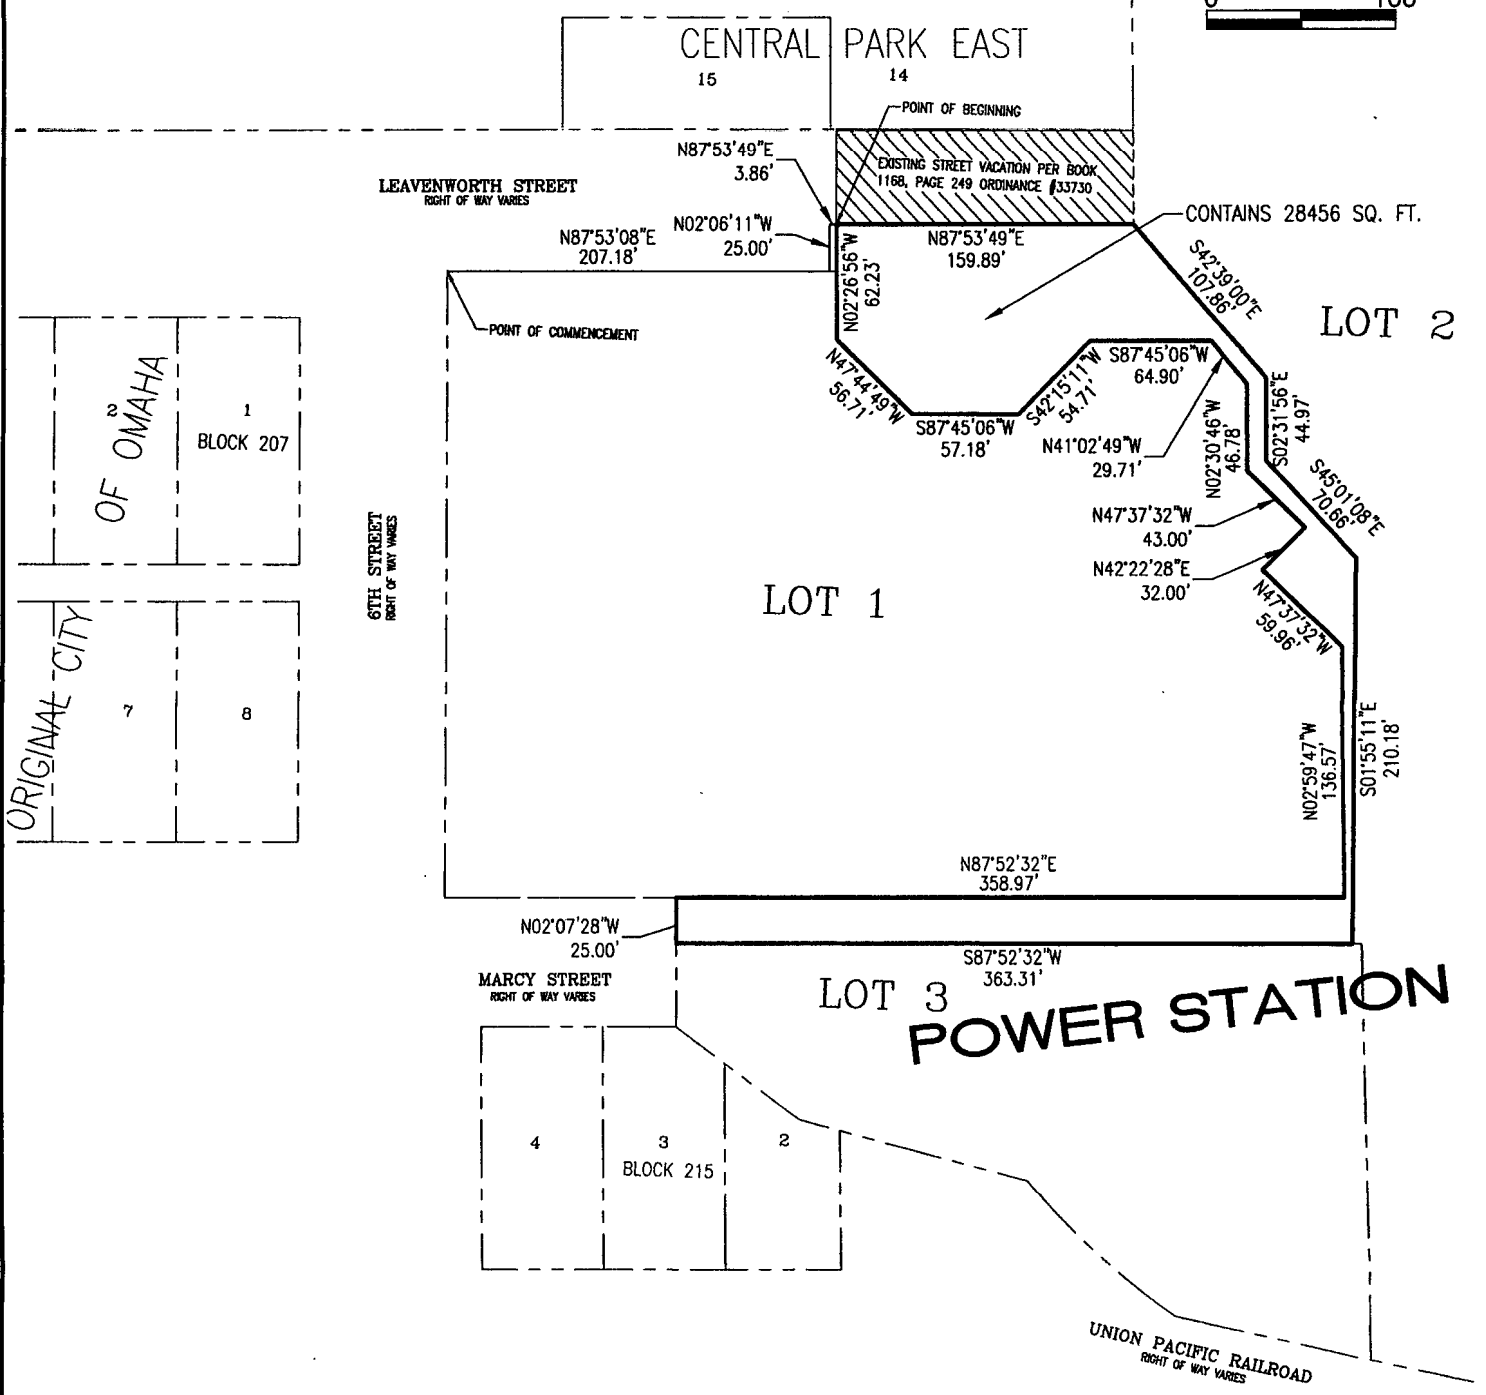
0 100

CENTRAL PARK EAST

15

14

POINT OF BEGINNING

N87°53'49"E 3.86'

EXISTING STREET VACATION PER BOOK 1168, PAGE 249 ORDINANCE #33730

LEAVENWORTH STREET
RIGHT OF WAY VARIES

N02°06'11"W 25.00'

N87°53'08"E 207.18'

N87°53'49"E 159.89'

CONTAINS 28456 SQ. FT.

S42°39'00"E 107.86'

LOT 2

N02°26'56"W 62.23'

POINT OF COMMENCEMENT

2

1

BLOCK 207

OF OMAHA

N47°44'49"W 56.71'

S87°45'06"W 57.18'

S42°15'11"W 54.71'

S87°45'06"W 64.90'

N41°02'49"W 29.71'

N02°30'46"W 46.78'

S02°31'56"E 44.97'

S45°01'08"E 70.66'

N47°37'32"W 43.00'

N42°22'28"E 32.00'

6TH STREET
RIGHT OF WAY VARIES

LOT 1

N47°37'32"W 59.96'

ORIGINAL CITY

7

8

N02°59'47"W 136.57'

S01°55'11"E 210.18'

N87°52'32"E 358.97'

N02°07'28"W 25.00'

S87°52'32"W 363.31'

MARCY STREET
RIGHT OF WAY VARIES

LOT 3

POWER STATION

4

3
BLOCK 215

2

UNION PACIFIC RAILROAD
RIGHT OF WAY VARIES